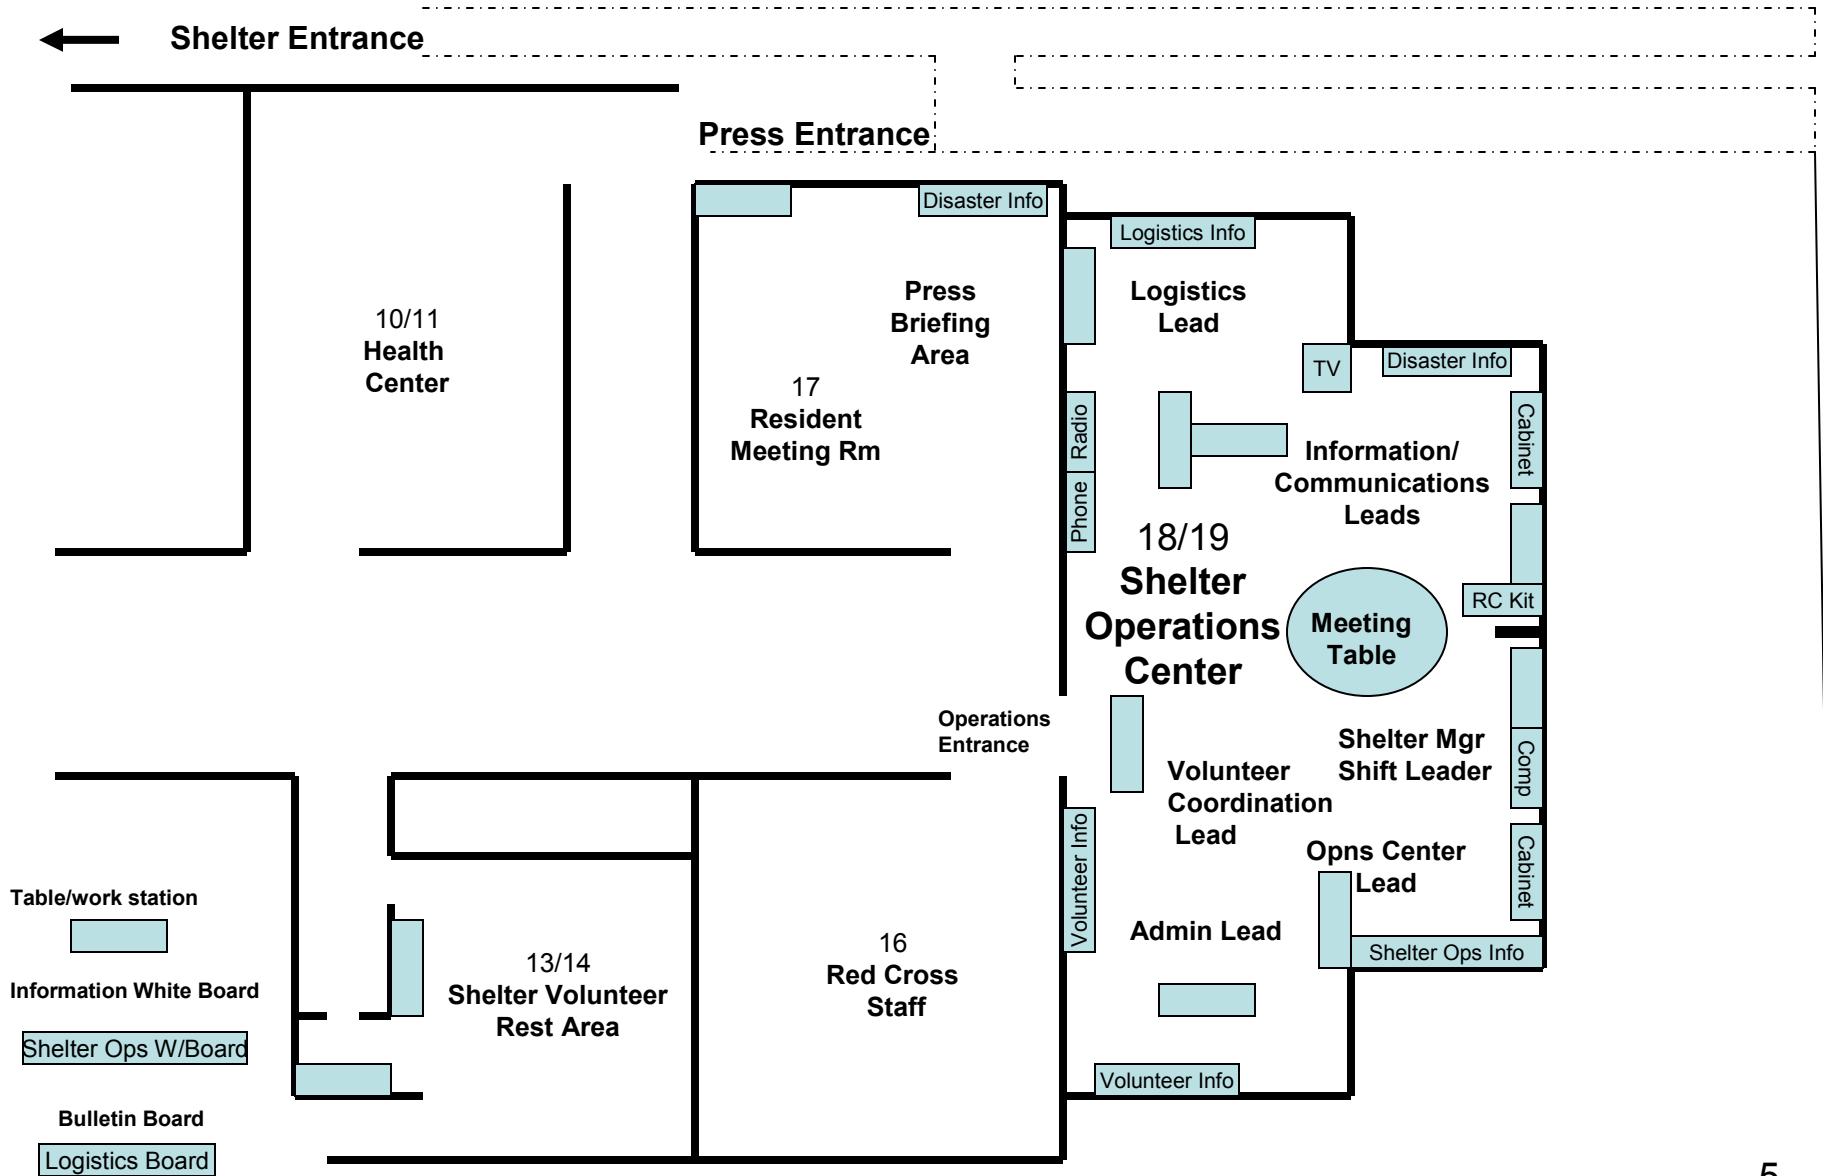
Shelter Entrance

Press Entrance

Disaster Info

Logistics Info

10/11
Health Center

Press Briefing Area

17
Resident Meeting Rm

Logistics Lead

TV

Disaster Info

Radio

Phone

Cabinet

Information/ Communications Leads

18/19
Shelter Operations Center

Meeting Table

RC Kit

Operations Entrance

Shelter Mgr Shift Leader

Comp

Volunteer Coordination Lead

Opns Center Lead

Cabinet

Volunteer Info

Admin Lead

Shelter Ops Info

Table/work station

Information White Board

Shelter Ops W/Board

Bulletin Board

Logistics Board

13/14
Shelter Volunteer Rest Area

16
Red Cross Staff

Volunteer Info

5